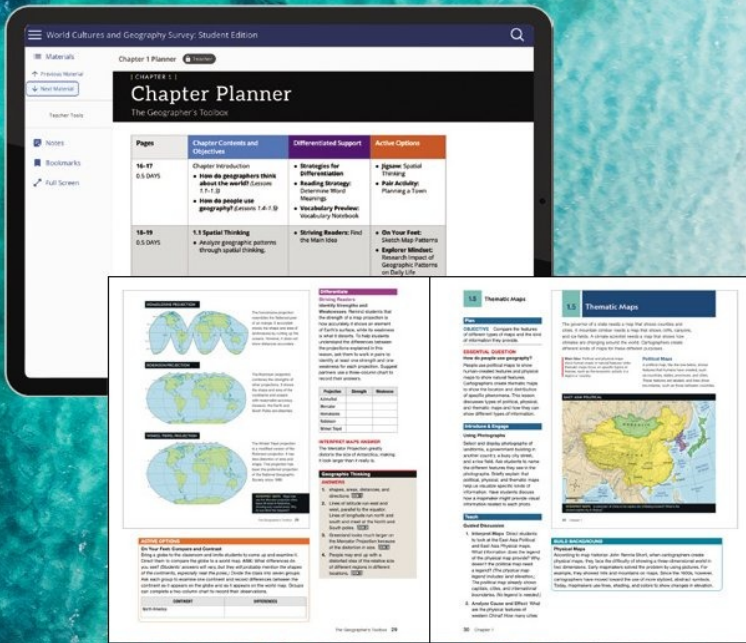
World Cultures and Geography Survey: Student Edition

Materials

Previous Material

Next Material

Teacher Tools

Notes

Bookmarks

Full Screen

Chapter 1 Planner Teacher

CHAPTER 1

Chapter Planner

The Geographer's Toolbox

| Pages | Chapter Contents and Objectives | Differentiated Support | Active Options |
|---|---|---|---|
| 16–17 0.5 DAYS | Chapter Introduction • How do geographers think about the world? (Lessons 1.1–1.3) • How do people use geography? (Lessons 1.4–1.5) | • Strategies for Differentiation • Reading Strategy: Determine Word Meanings • Vocabulary Preview: Vocabulary Notebook | • Jigsaw: Spatial Thinking • Pair Activity: Planning a Town |
| 18–19 0.5 DAYS | 1.1 Spatial Thinking • Analyze geographic patterns through spatial thinking. | • Striving Readers: Find the Main Idea | • On Your Feet: Sketch Map Patterns • Explorer Mindset: Research Impact of Geographic Patterns on Daily Life |

HOMOLOSINE PROJECTION

ROBINSON PROJECTION

WINKEL TRIPEL PROJECTION

Differentiate

Striving Readers

INTERPRET MAPS ANSWER

Geographic Thinking

ANSWERS

ACTIVE OPTIONS

On Your Feet: Compare and Contrast

| CONTINENT | DIFFERENCES |
|---|---|
| North America | |

The Geographer's Toolbox 29

1.5 Thematic Maps

Plan

OBJECTIVE Compare the features of different types of maps and the kind of information they provide.

ESSENTIAL QUESTION

How do people use geography?

Introduce & Engage

Using Photographs

Teach

Guided Discussion

1.5 Thematic Maps

Political Maps

EAST ASIA POLITICAL

BUILD BACKGROUND

Physical Maps

30 Chapter 1